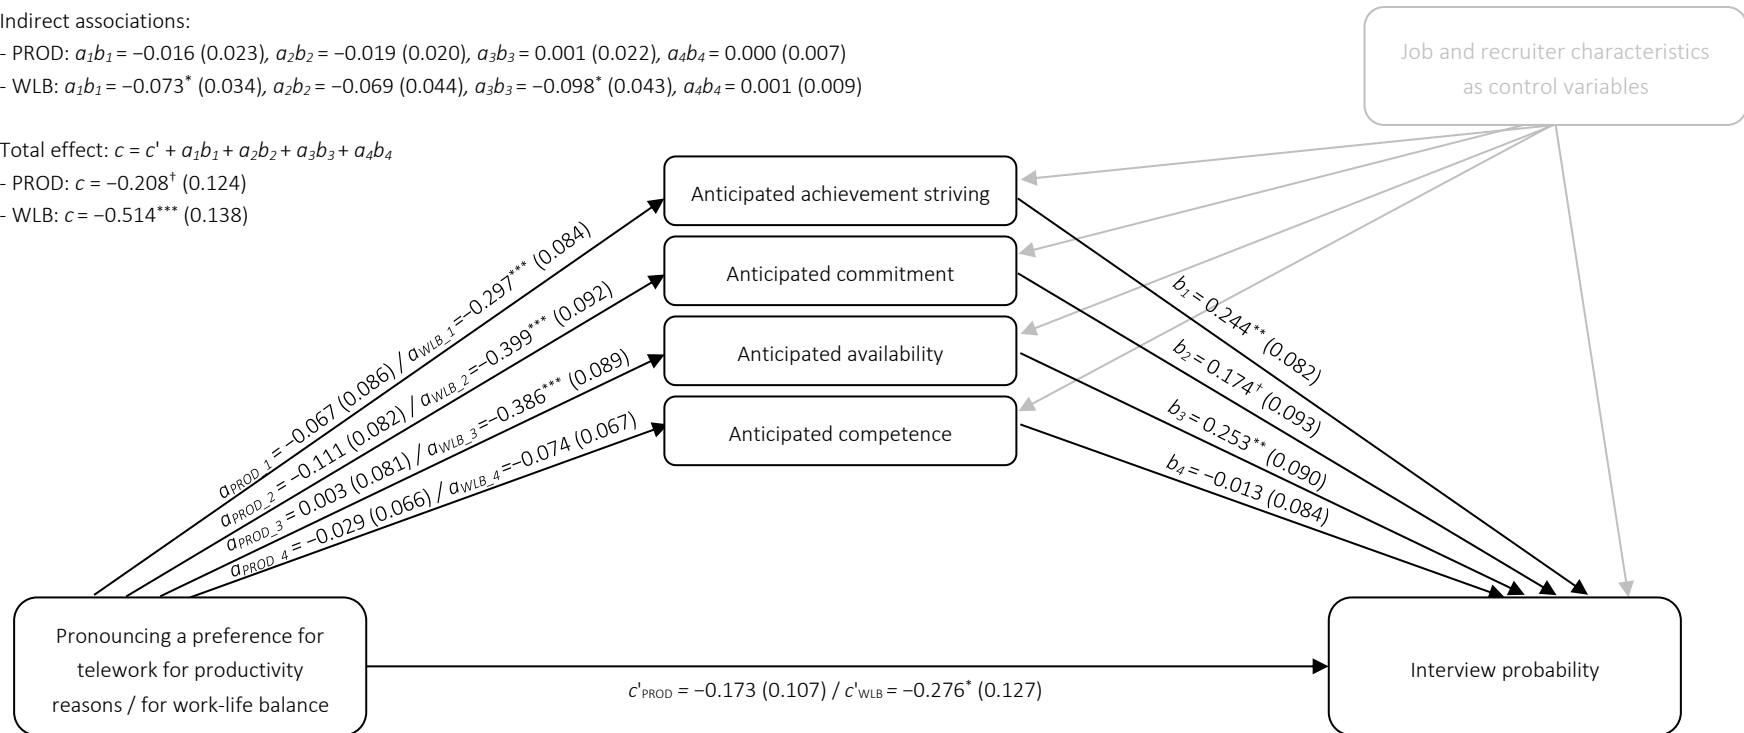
Indirect associations:
- PROD: $a_1b_1 = -0.016$ (0.023), $a_2b_2 = -0.019$ (0.020), $a_3b_3 = 0.001$ (0.022), $a_4b_4 = 0.000$ (0.007)
- WLB: $a_1b_1 = -0.073^{*}$ (0.034), $a_2b_2 = -0.069$ (0.044), $a_3b_3 = -0.098^{*}$ (0.043), $a_4b_4 = 0.001$ (0.009)

Total effect: $c = c' + a_1b_1 + a_2b_2 + a_3b_3 + a_4b_4$
- PROD: $c = -0.208^{\dagger}$ (0.124)
- WLB: $c = -0.514^{***}$ (0.138)

Job and recruiter characteristics as control variables

Anticipated achievement striving

Anticipated commitment

Anticipated availability

Anticipated competence

$a_{PROD\_1} = -0.067$ (0.086) / $a_{WLB\_1} = -0.297^{***}$ (0.084)

$a_{PROD\_2} = -0.111$ (0.082) / $a_{WLB\_2} = -0.399^{***}$ (0.092)

$a_{PROD\_3} = 0.003$ (0.081) / $a_{WLB\_3} = -0.386^{***}$ (0.089)

$a_{PROD\_4} = -0.029$ (0.066) / $a_{WLB\_4} = -0.074$ (0.067)

$b_1 = 0.244^{**}$ (0.082)

$b_2 = 0.174^{\dagger}$ (0.093)

$b_3 = 0.253^{**}$ (0.090)

$b_4 = -0.013$ (0.084)

Pronouncing a preference for telework for productivity reasons / for work-life balance

$c'_{PROD} = -0.173$ (0.107) / $c'_{WLB} = -0.276^{*}$ (0.127)

Interview probability